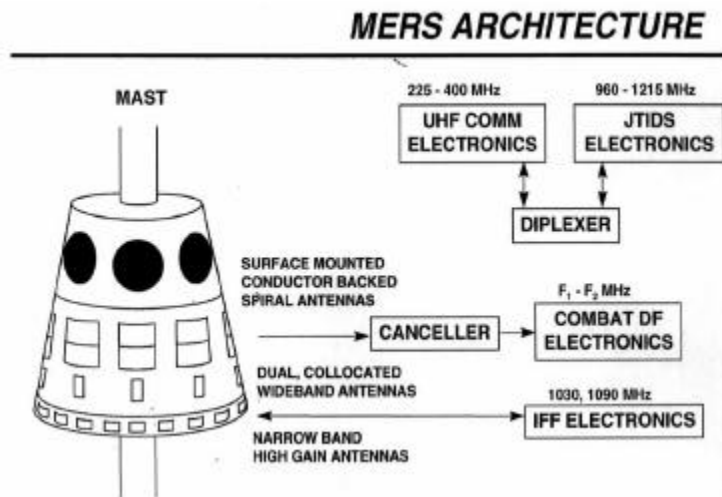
MERS ARCHITECTURE

MAST

225 - 400 MHz

UHF COMM ELECTRONICS

960 - 1215 MHz

JTIDS ELECTRONICS

DIPLEXER

SURFACE MOUNTED CONDUCTOR BACKED SPIRAL ANTENNAS

CANCELLER

$F_1$ - $F_2$ MHz

COMBAT DF ELECTRONICS

DUAL, COLLOCATED WIDEBAND ANTENNAS

1030, 1090 MHz

IFF ELECTRONICS

NARROW BAND HIGH GAIN ANTENNAS